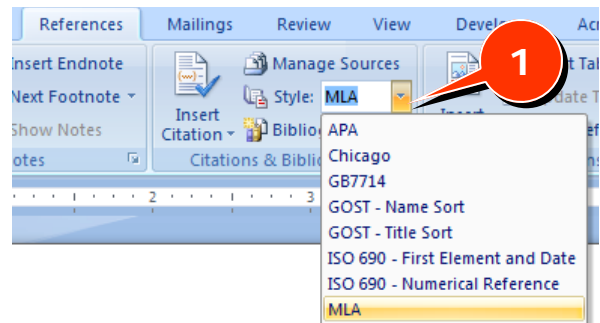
References Mailings Review View Devel Ac

Insert Endnote
Next Footnote
Show Notes
otes

Insert Citation
Manage Sources
Style: MLA
Bibliog
Citations & Biblio

1

APA
Chicago
GB7714
GOST - Name Sort
GOST - Title Sort
ISO 690 - First Element and Date
ISO 690 - Numerical Reference
MLA